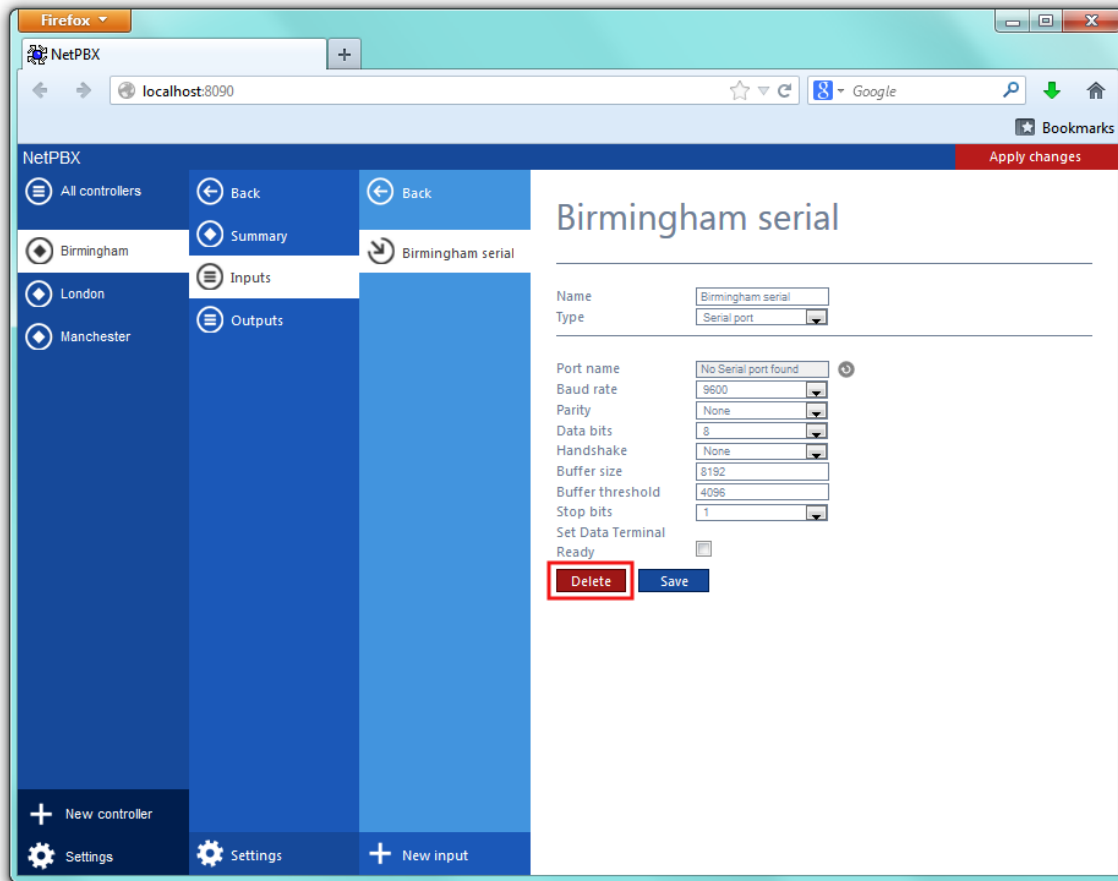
Firefox
NetPBX
+
localhost:8090
Google
Bookmarks

NetPBX
Apply changes

All controllers
Birmingham
London
Manchester
New controller
Settings

Back
Summary
Inputs
Outputs
Settings

Back
Birmingham serial
New input

Birmingham serial

| | |
|---|---|
| Name | Birmingham serial |
| Type | Serial port |

| | |
|---|---|
| Port name | No Serial port found |
| Baud rate | 9600 |
| Parity | None |
| Data bits | 8 |
| Handshake | None |
| Buffer size | 8192 |
| Buffer threshold | 4096 |
| Stop bits | 1 |
| Set Data Terminal Ready | |

Delete
Save